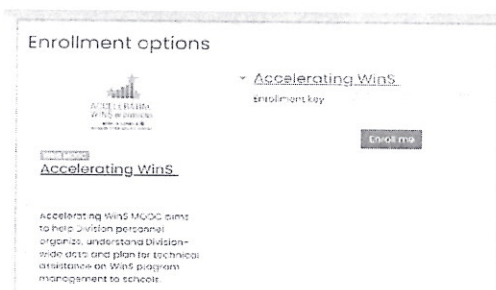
Enrollment options

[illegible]

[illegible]

Accelerating WinS

Accelerating WinS MOOC aims to help Division personnel organize, understand Division-wide data and plan for technical assistance on WinS program management to schools.

Accelerating WinS

Enrollment key

Enroll me